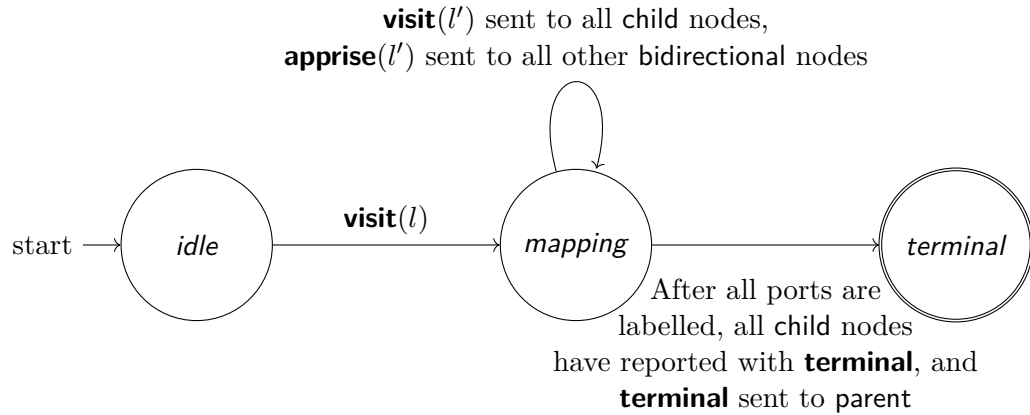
**visit**$(l')$ sent to all child nodes,
**apprise**$(l')$ sent to all other bidirectional nodes

start

*idle*

**visit**$(l)$

*mapping*

*terminal*

After all ports are labelled, all child nodes have reported with **terminal**, and **terminal** sent to parent